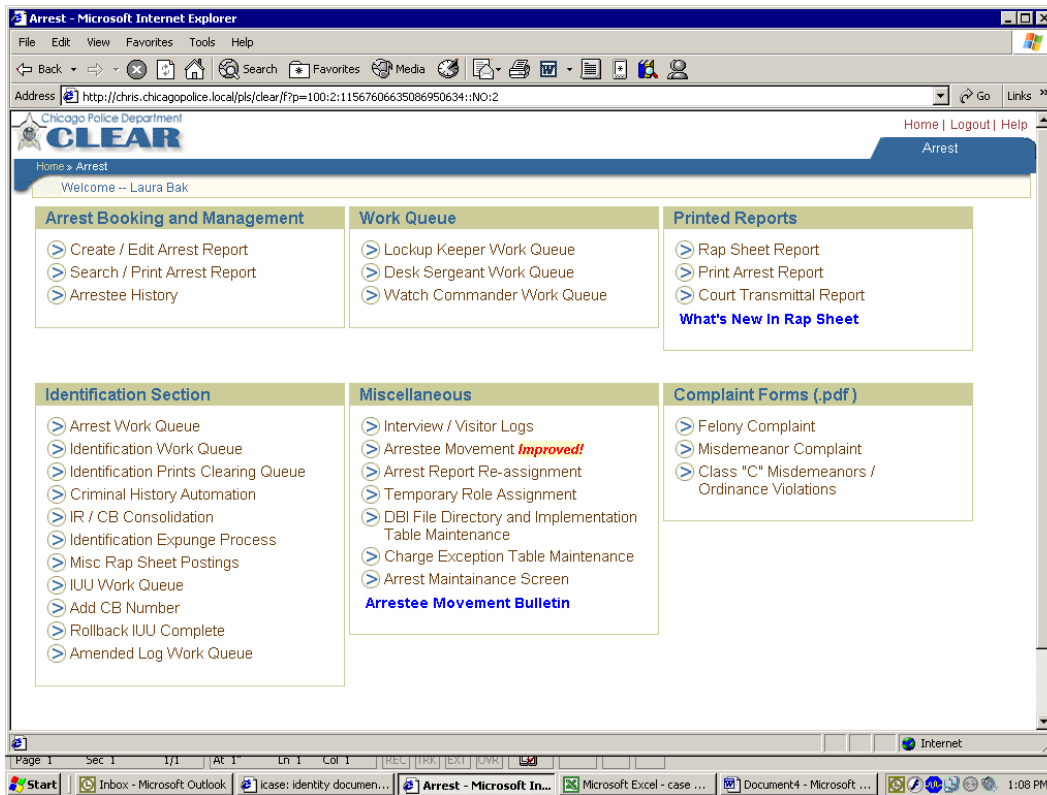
Arrest - Microsoft Internet Explorer

File Edit View Favorites Tools Help

Back Search Favorites Media

Address http://chris.chicagopolice.local/pls/clear/f?p=100:2:11567606635086950634::NO:2

Go Links

Chicago Police Department
CLEAR

Home | Logout | Help

Arrest

Home » Arrest

Welcome -- Laura Bak

Arrest Booking and Management

Create / Edit Arrest Report
Search / Print Arrest Report
Arrestee History

Work Queue

Lockup Keeper Work Queue
Desk Sergeant Work Queue
Watch Commander Work Queue

Printed Reports

Rap Sheet Report
Print Arrest Report
Court Transmittal Report
What's New In Rap Sheet

Identification Section

Arrest Work Queue
Identification Work Queue
Identification Prints Clearing Queue
Criminal History Automation
IR / CB Consolidation
Identification Expunge Process
Misc Rap Sheet Postings
IUU Work Queue
Add CB Number
Rollback IUU Complete
Amended Log Work Queue

Miscellaneous

Interview / Visitor Logs
Arrestee Movement Improved!
Arrest Report Re-assignment
Temporary Role Assignment
DBI File Directory and Implementation Table Maintenance
Charge Exception Table Maintenance
Arrest Maintainance Screen
Arrestee Movement Bulletin

Complaint Forms (.pdf )

Felony Complaint
Misdemeanor Complaint
Class "C" Misdemeanors / Ordinance Violations

Internet

Page 1 Sec 1 1/1 At 1" Ln 1 Col 1 REC TRK EXT OVR

Start | Inbox - Microsoft Outlook | icase: identity documen... | Arrest - Microsoft In... | Microsoft Excel - case ... | Document4 - Microsoft ... | 1:08 PM